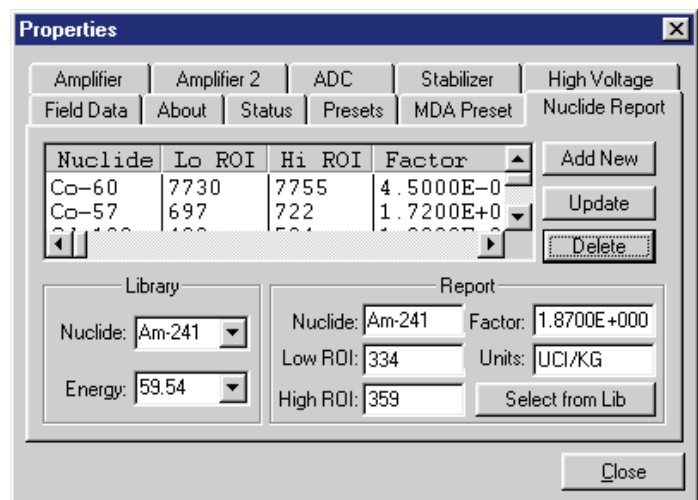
Properties

Amplifier | Amplifier 2 | ADC | Stabilizer | High Voltage
Field Data | About | Status | Presets | MDA Preset | Nuclide Report

| Nuclide | Lo ROI | Hi ROI | Factor |
|---|---|---|---|
| Co-60 | 7730 | 7755 | 4.5000E-0 |
| Co-57 | 697 | 722 | 1.7200E+0 |
| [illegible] | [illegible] | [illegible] | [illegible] |

Add New
Update
Delete

Library
Nuclide: Am-241
Energy: 59.54

Report
Nuclide: Am-241
Factor: 1.8700E+000
Low ROI: 334
Units: UCI/KG
High ROI: 359
Select from Lib

Close